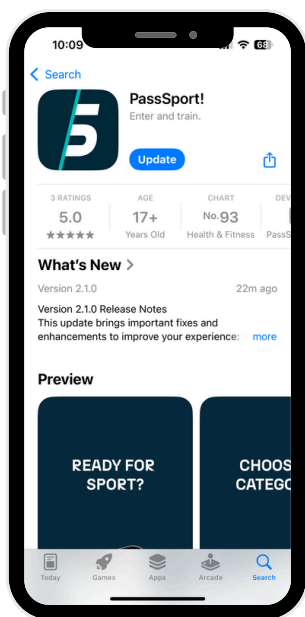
10:09
68

Search

PassSport!
Enter and train.
Update

3 RATINGS
5.0
★★★★★

AGE
17+
Years Old

CHART
No. 93
Health & Fitness

DEV
PassS

What's New >
Version 2.1.0
22m ago
Version 2.1.0 Release Notes
This update brings important fixes and enhancements to improve your experience:
more

Preview

READY FOR SPORT?

CHOOS CATEGO

Today
Games
Apps
Arcade
Search